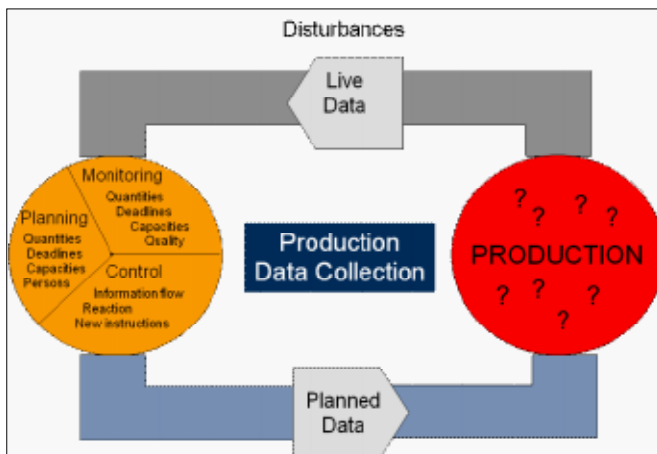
Disturbances

Live Data

Monitoring
Quantities
Deadlines
Capacities
Quality

Planning
Quantities
Deadlines
Capacities
Persons

Control
Information flow
Reaction
New instructions

Production Data Collection

? ? ? ?
PRODUCTION
? ? ? ?

Planned Data